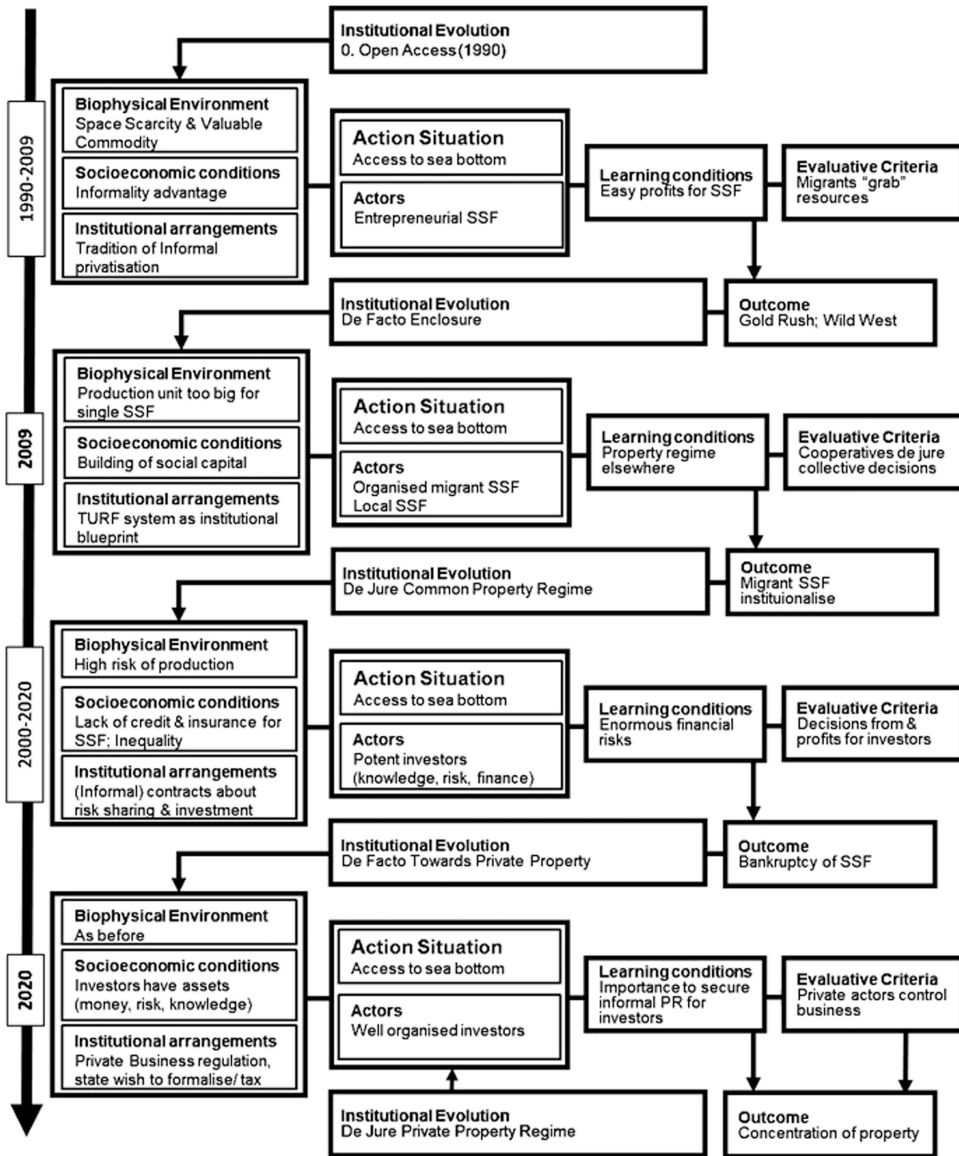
Institutional Evolution
0. Open Access (1990)

1990-2009

Biophysical Environment
Space Scarcity & Valuable Commodity

Socioeconomic conditions
Informality advantage

Institutional arrangements
Tradition of Informal privatisation

Action Situation
Access to sea bottom

Actors
Entrepreneurial SSF

Learning conditions
Easy profits for SSF

Evaluative Criteria
Migrants "grab" resources

Institutional Evolution
De Facto Enclosure

Outcome
Gold Rush; Wild West

2009

Biophysical Environment
Production unit too big for single SSF

Socioeconomic conditions
Building of social capital

Institutional arrangements
TURF system as institutional blueprint

Action Situation
Access to sea bottom

Actors
Organised migrant SSF
Local SSF

Learning conditions
Property regime elsewhere

Evaluative Criteria
Cooperatives de jure collective decisions

Institutional Evolution
De Jure Common Property Regime

Outcome
Migrant SSF instituionalise

2000-2020

Biophysical Environment
High risk of production

Socioeconomic conditions
Lack of credit & insurance for SSF; Inequality

Institutional arrangements
(Informal) contracts about risk sharing & investment

Action Situation
Access to sea bottom

Actors
Potent investors (knowledge, risk, finance)

Learning conditions
Enormous financial risks

Evaluative Criteria
Decisions from & profits for investors

Institutional Evolution
De Facto Towards Private Property

Outcome
Bankruptcy of SSF

2020

Biophysical Environment
As before

Socioeconomic conditions
Investors have assets (money, risk, knowledge)

Institutional arrangements
Private Business regulation, state wish to formalise/ tax

Action Situation
Access to sea bottom

Actors
Well organised investors

Learning conditions
Importance to secure informal PR for investors

Evaluative Criteria
Private actors control business

Institutional Evolution
De Jure Private Property Regime

Outcome
Concentration of property